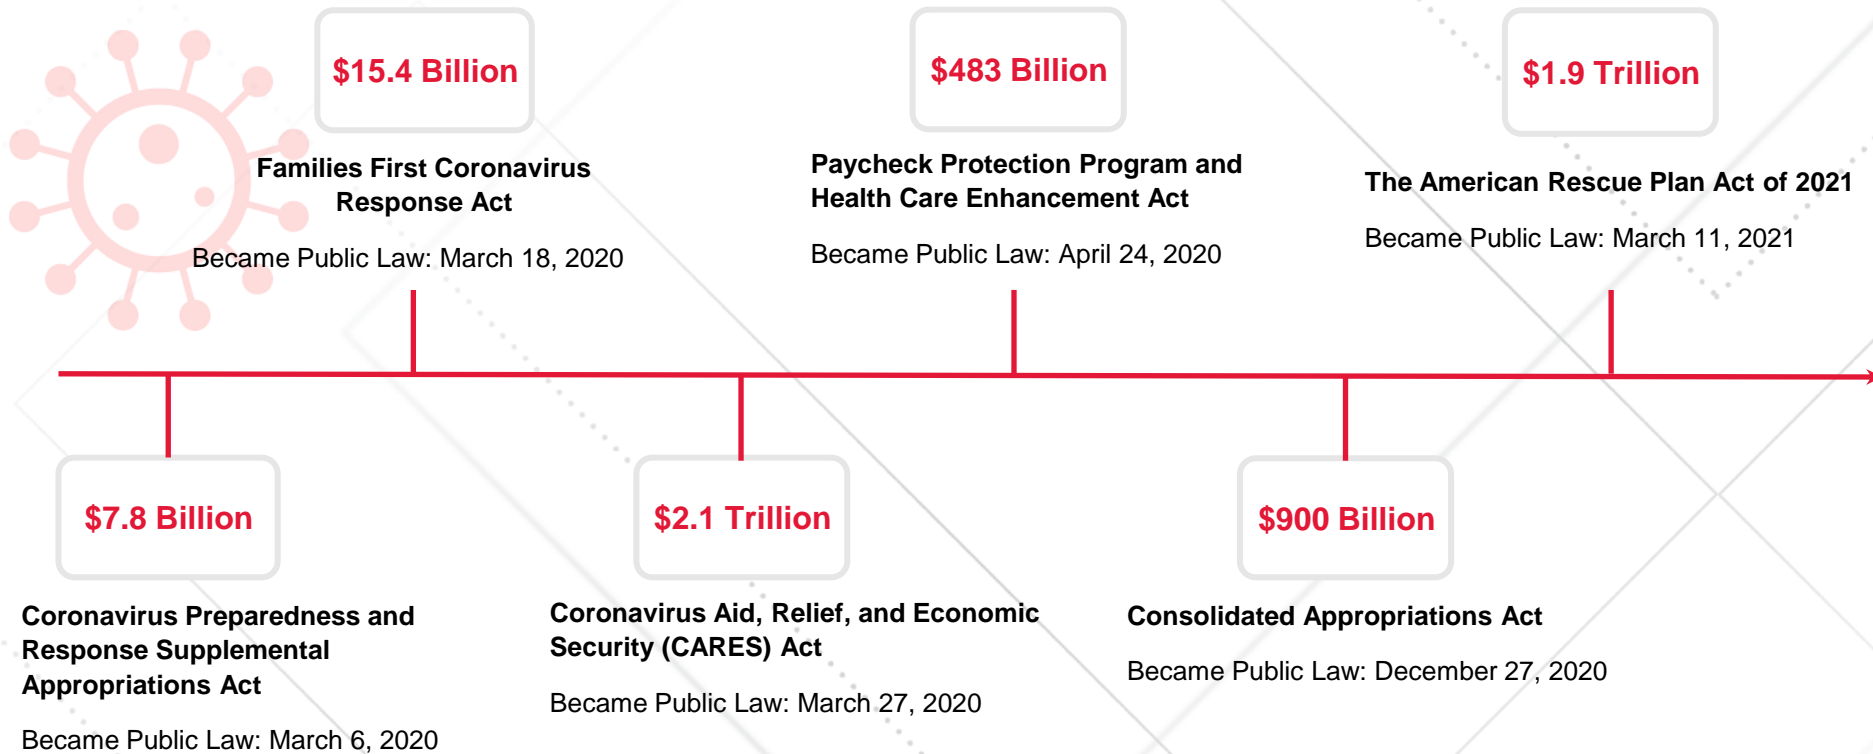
$15.4 Billion

Families First Coronavirus Response Act

Became Public Law: March 18, 2020

$483 Billion

Paycheck Protection Program and Health Care Enhancement Act

Became Public Law: April 24, 2020

$1.9 Trillion

The American Rescue Plan Act of 2021

Became Public Law: March 11, 2021

$7.8 Billion

Coronavirus Preparedness and Response Supplemental Appropriations Act

Became Public Law: March 6, 2020

$2.1 Trillion

Coronavirus Aid, Relief, and Economic Security (CARES) Act

Became Public Law: March 27, 2020

$900 Billion

Consolidated Appropriations Act

Became Public Law: December 27, 2020